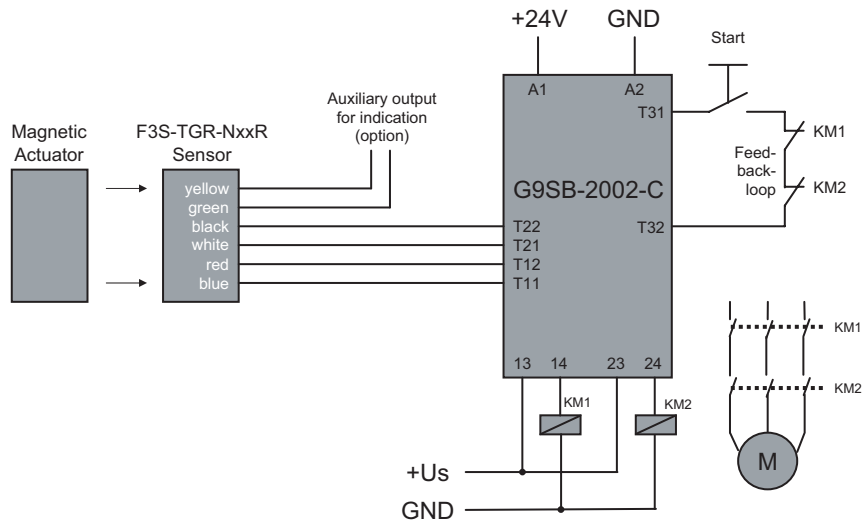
+24V
GND
Start
A1
A2
T31
Auxiliary output for indication (option)
Magnetic Actuator
F3S-TGR-NxxR Sensor
KM1
Feed-back-loop
KM2
yellow
green
black
white
red
blue
G9SB-2002-C
T22
T21
T12
T11
T32
KM1
KM2
13
14
23
24
KM1
KM2
+Us
GND
M